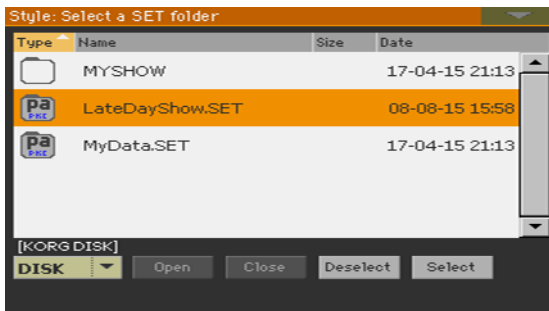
Style: Select a SET folder

| Type | Name | Size | Date |
|---|---|---|---|
| | MYSHOW | | 17-04-15 21:13 |
| Pa PKG | LateDayShow.SET | | 08-08-15 15:58 |
| Pa PKG | MyData.SET | | 17-04-15 21:13 |

[KORG DISK]

DISK

Open

Close

Deselect

Select